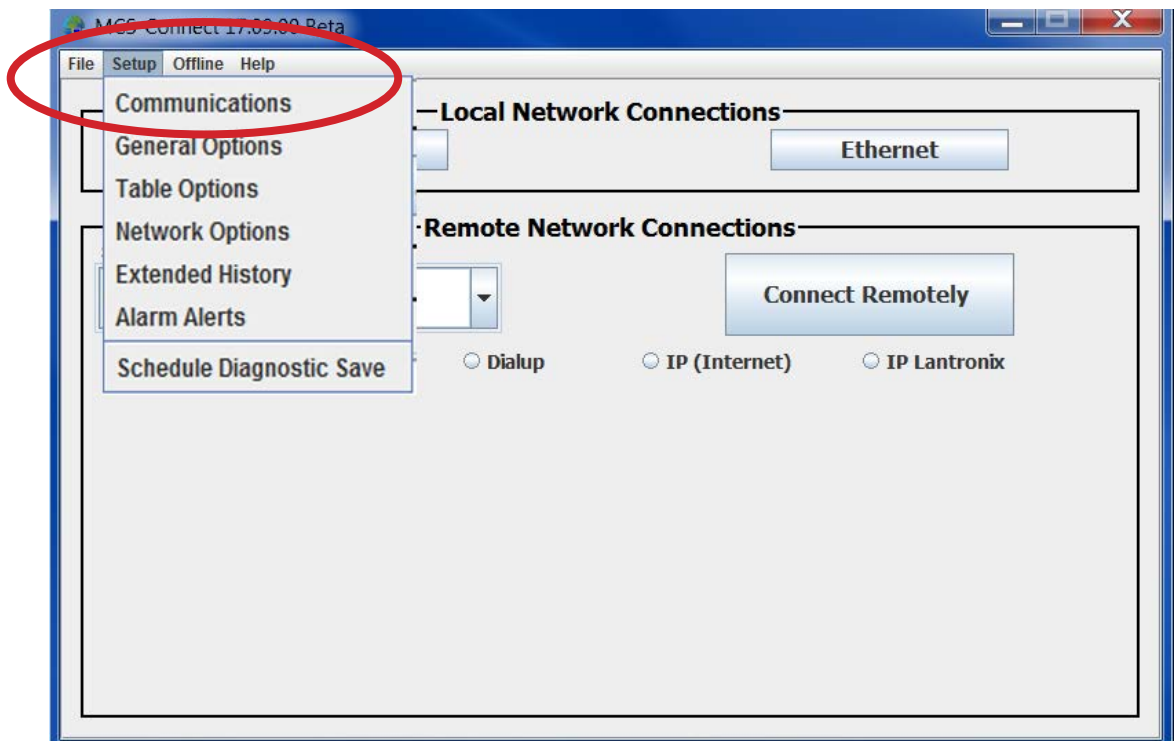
MCS-Connect 17.09.00 Beta

File Setup Offline Help

Communications
General Options
Table Options
Network Options
Extended History
Alarm Alerts
Schedule Diagnostic Save

Local Network Connections

Ethernet

Remote Network Connections

Connect Remotely

Dialup IP (Internet) IP Lantronix